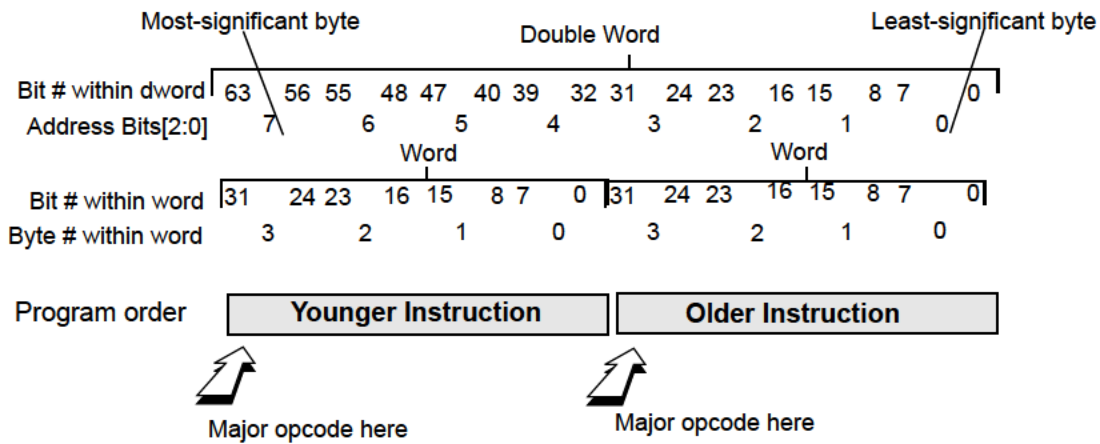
Most-significant byte

Double Word

Least-significant byte

Bit # within dword 63 56 55 48 47 40 39 32 31 24 23 16 15 8 7 0

Address Bits[2:0] 7 6 5 4 3 2 1 0

Word

Word

Bit # within word 31 24 23 16 15 8 7 0 31 24 23 16 15 8 7 0

Byte # within word 3 2 1 0 3 2 1 0

Program order

Younger Instruction

Older Instruction

Major opcode here

Major opcode here